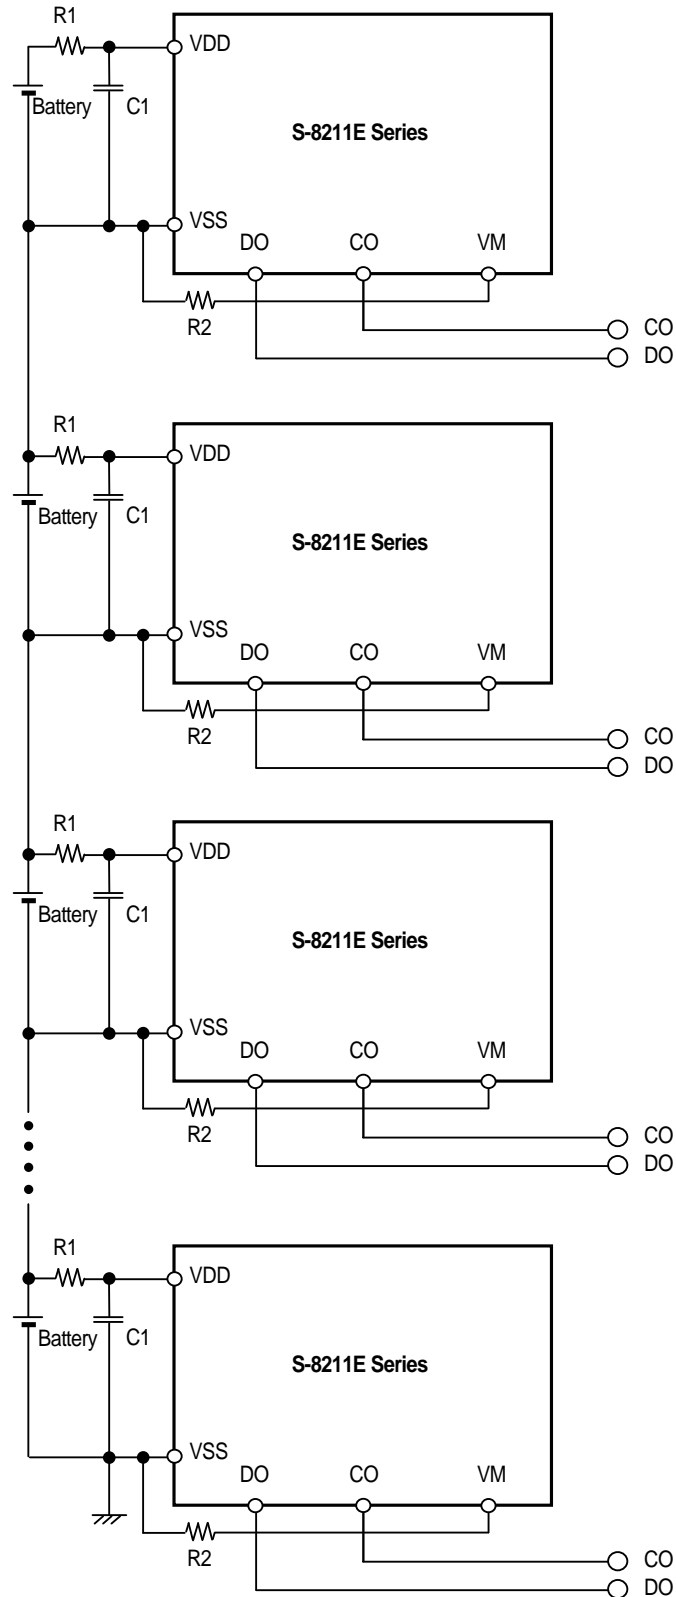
R1
VDD
Battery
C1
S-8211E Series
VSS
DO
CO
VM
R2
CO
DO

R1
VDD
Battery
C1
S-8211E Series
VSS
DO
CO
VM
R2
CO
DO

R1
VDD
Battery
C1
S-8211E Series
VSS
DO
CO
VM
R2
CO
DO

R1
VDD
Battery
C1
S-8211E Series
VSS
DO
CO
VM
R2
CO
DO